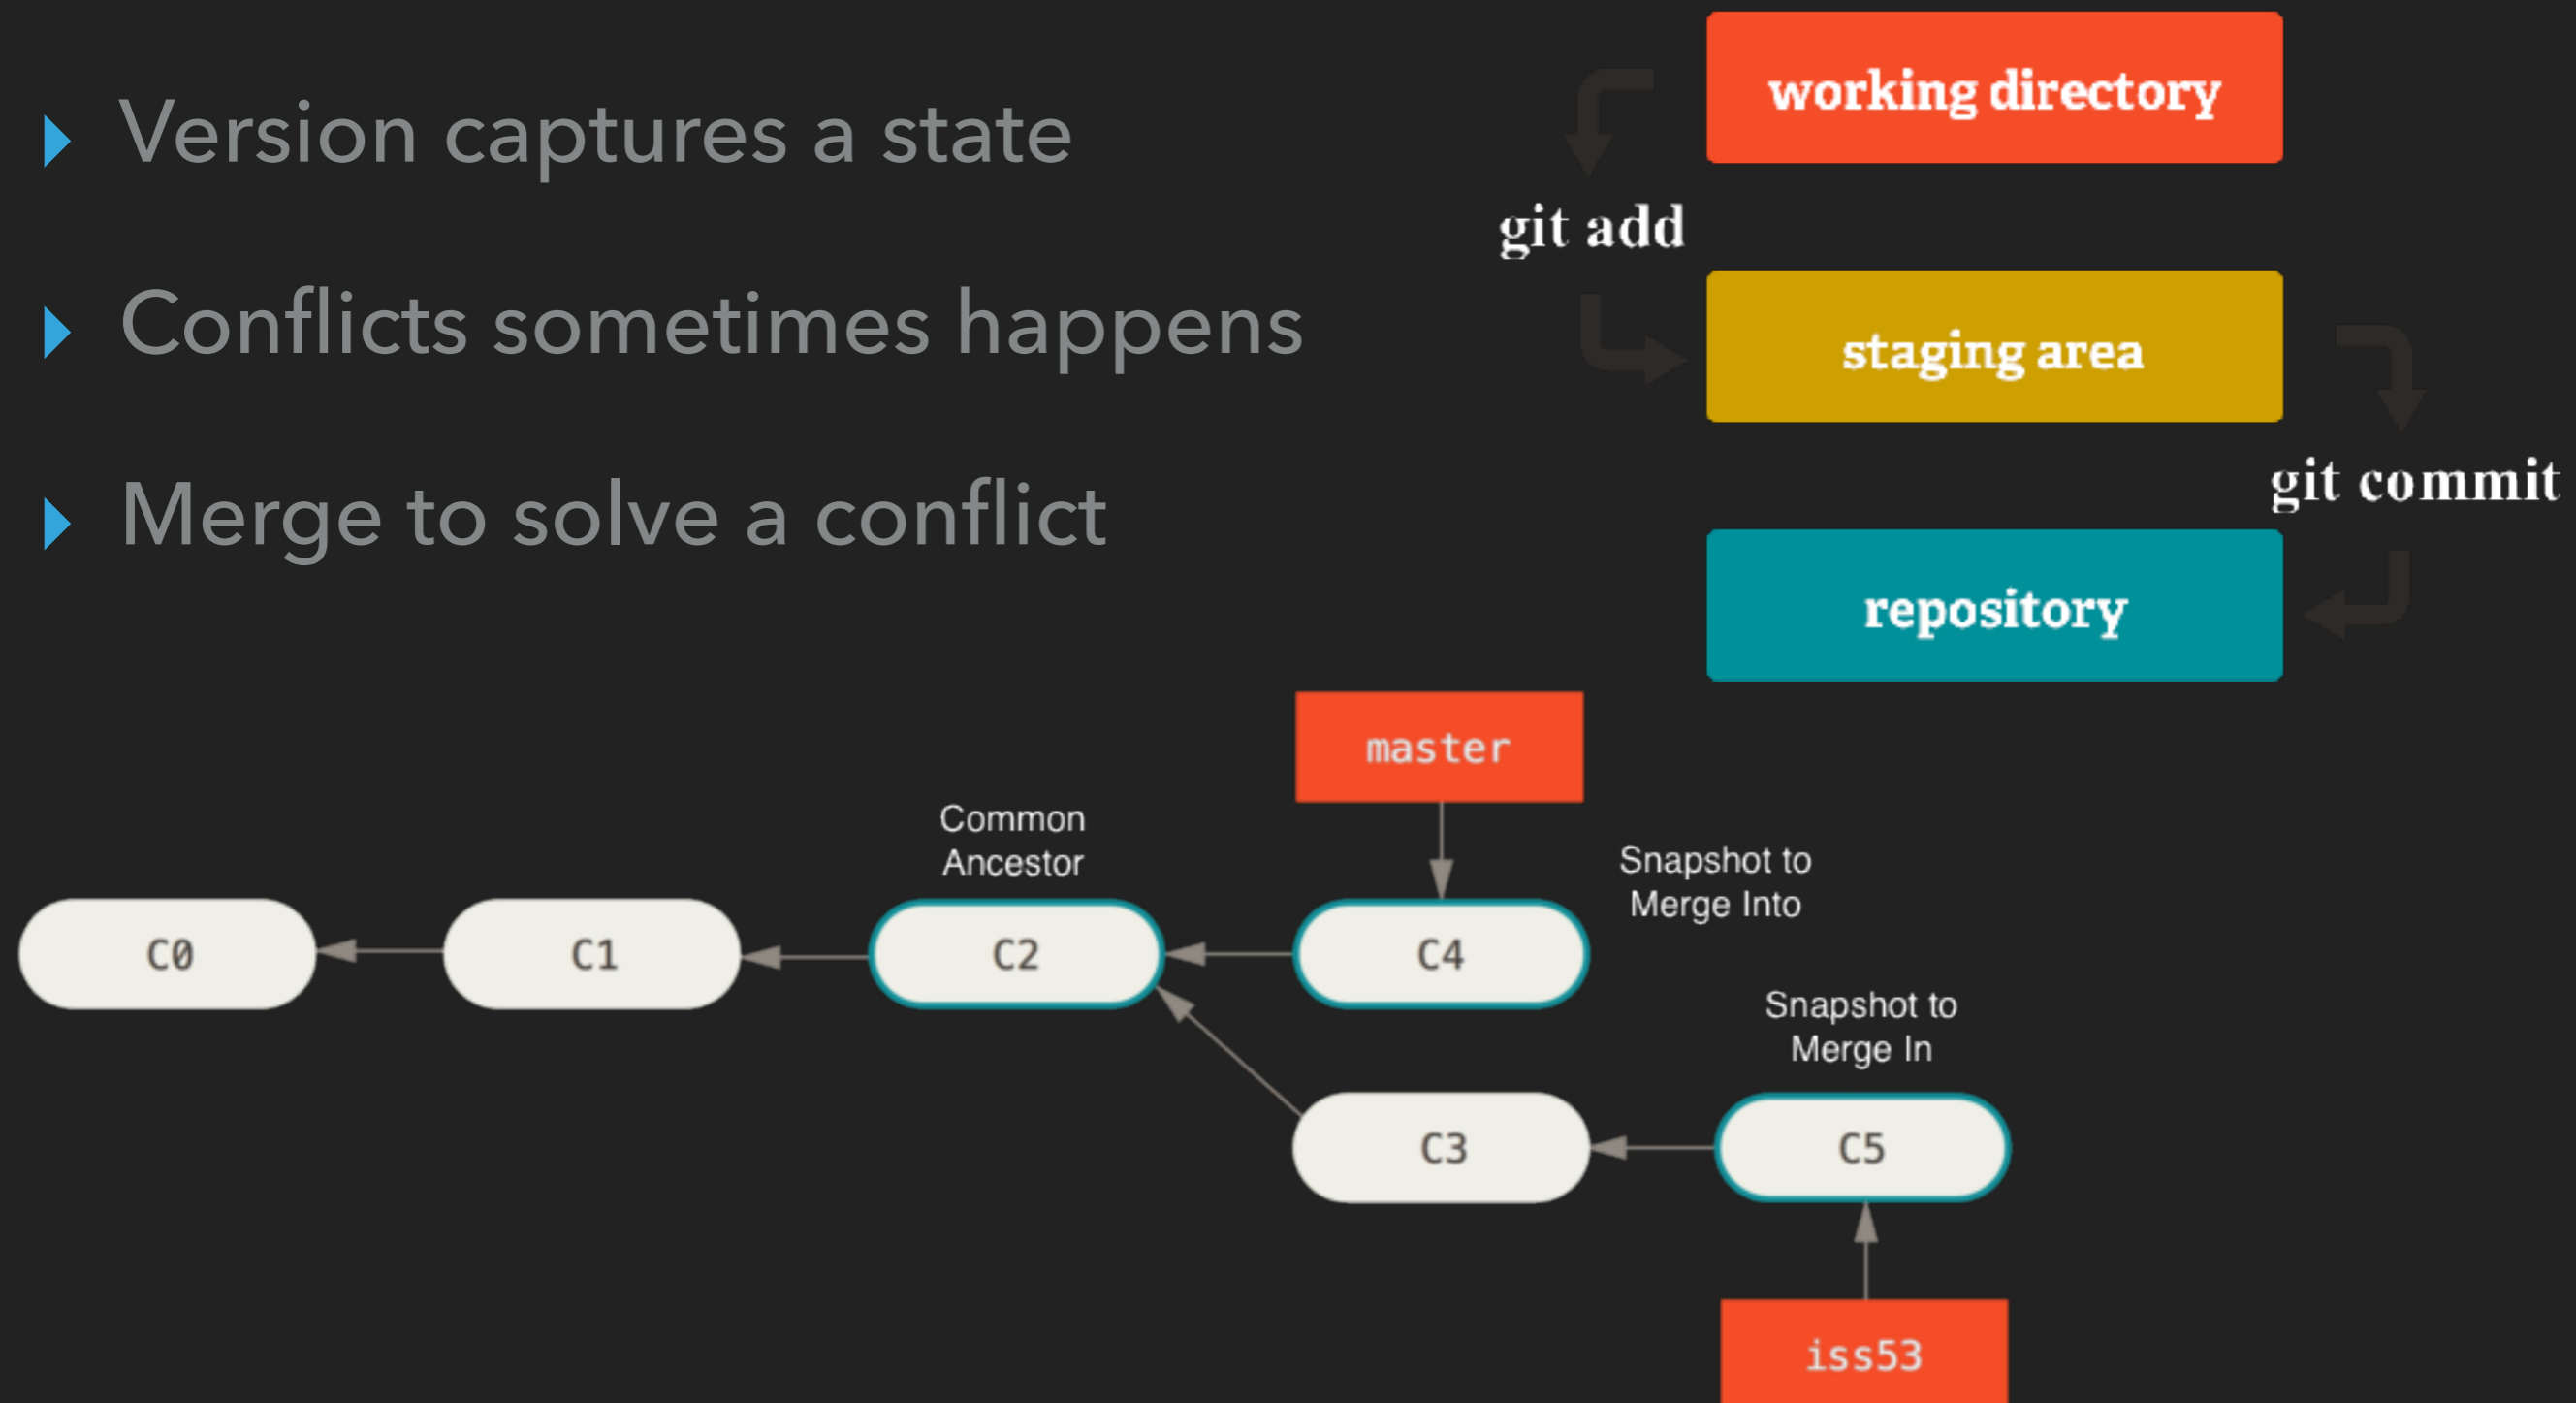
Version captures a state

Conflicts sometimes happens

Merge to solve a conflict

working directory

git add

staging area

git commit

repository

master

Common Ancestor

Snapshot to Merge Into

C0

C1

C2

C4

Snapshot to Merge In

C3

C5

iss53